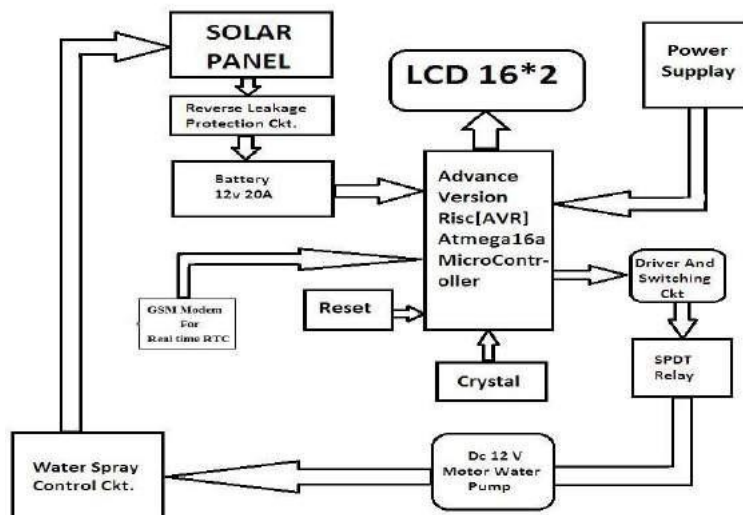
SOLAR PANEL

Reverse Leakage Protection Ckt.

Battery 12v 20A

LCD 16*2

Power Supply

Advance Version Risc[AVR] Atmega16a MicroController

GSM Modem For Real time RTC

Reset

Crystal

Driver And Switching Ckt

SPDT Relay

Dc 12 V Motor Water Pump

Water Spray Control Ckt.